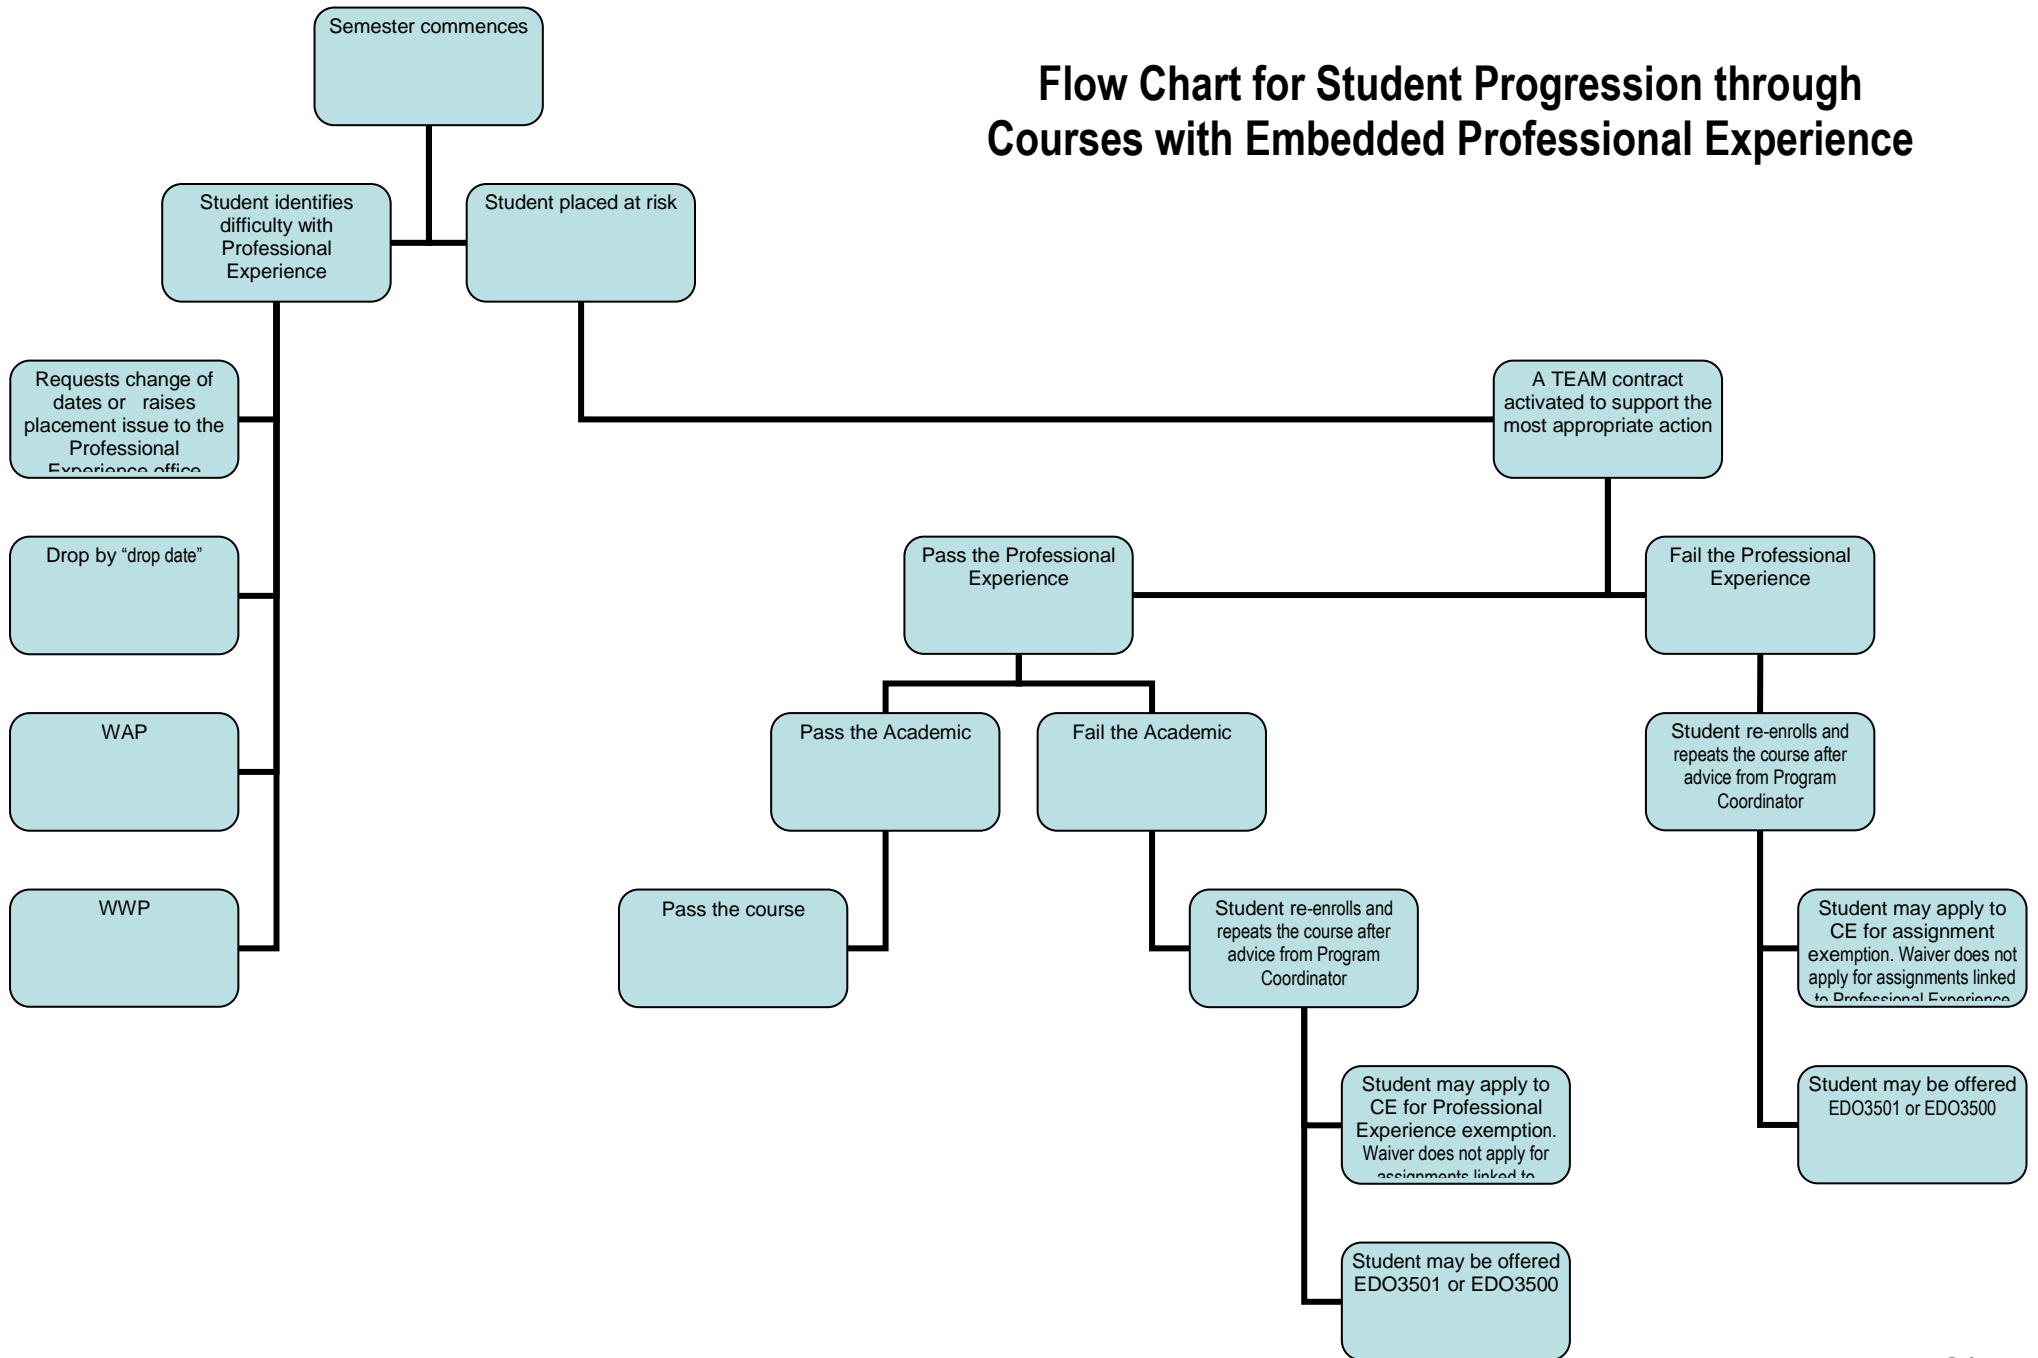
Flow Chart for Student Progression through Courses with Embedded Professional Experience

Semester commences

Student identifies difficulty with Professional Experience

Student placed at risk

Requests change of dates or raises placement issue to the Professional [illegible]

Drop by "drop date"

WAP

WWP

A TEAM contract activated to support the most appropriate action

Pass the Professional Experience

Fail the Professional Experience

Pass the Academic

Fail the Academic

Student re-enrolls and repeats the course after advice from Program Coordinator

Pass the course

Student re-enrolls and repeats the course after advice from Program Coordinator

Student may apply to CE for assignment exemption. Waiver does not apply for assignments linked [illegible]

Student may apply to CE for Professional Experience exemption. Waiver does not apply for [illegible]

Student may be offered EDO3501 or EDO3500

Student may be offered EDO3501 or EDO3500